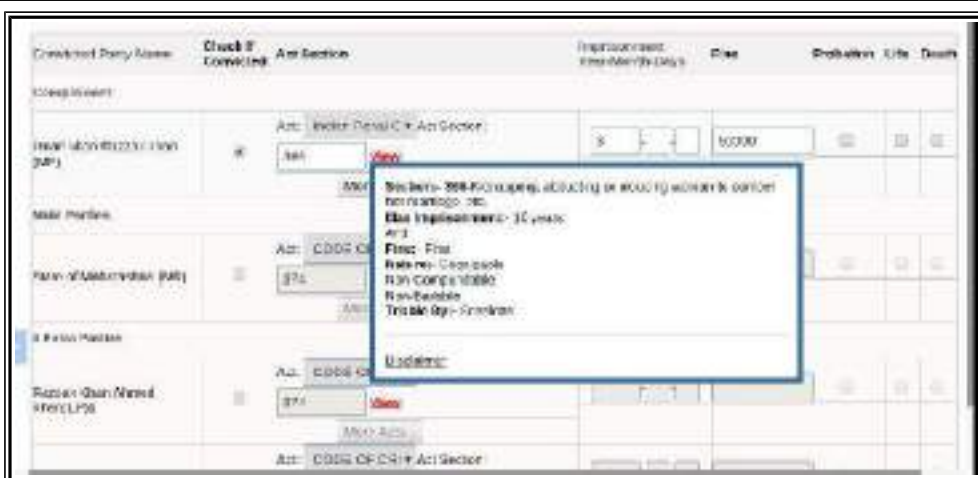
| Convicted Party Name | Check if Convicted | Act Section | Imprisonment Year/Month/Days | Fine | Probation | Life | Death |
|---|---|---|---|---|---|---|---|
| Complainant | | | | | | | |
| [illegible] (MP) | | Act: Indian Penal C ▾ Act Section: 366 View More | 5 | 10000 | | | |
| Main Parties | | | | | | | |
| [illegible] (MP) | | Act: CODE OF C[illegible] 374 More | | | | | |
| 3 Extra Parties | | | | | | | |
| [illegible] Khan Ahmed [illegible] | | Act: CODE OF C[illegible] 374 View More Acts | | | | | |
| | | Act: CODE OF CRI ▾ Act Section: | | | | | |

Section:- 366-Kidnapping, abducting or inducing woman to compel her marriage, etc.
Max Imprisonment:- 10 years
And
Fine:- Fine
Nature:- Cognizable
Non Compoundable
Non-Bailable
Triable By:- Sessions

Disclaimer: